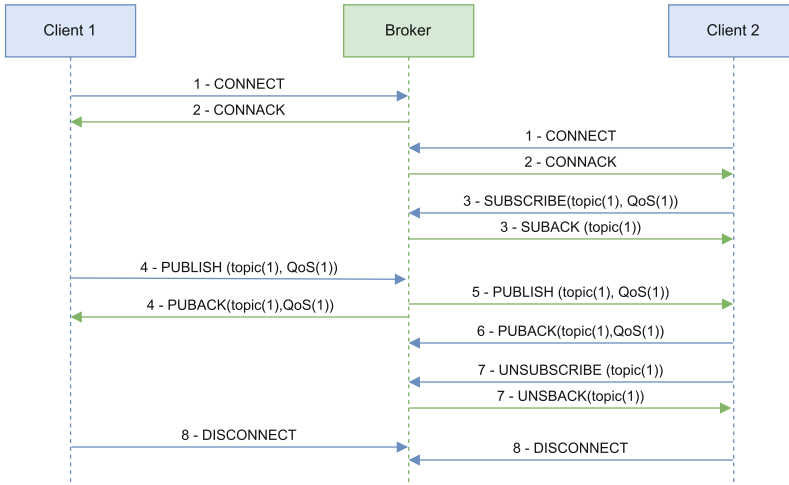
Client 1

Broker

Client 2

1 - CONNECT

2 - CONNACK

1 - CONNECT

2 - CONNACK

3 - SUBSCRIBE(topic(1), QoS(1))

3 - SUBACK (topic(1))

4 - PUBLISH (topic(1), QoS(1))

5 - PUBLISH (topic(1), QoS(1))

4 - PUBACK(topic(1),QoS(1))

6 - PUBACK(topic(1),QoS(1))

7 - UNSUBSCRIBE (topic(1))

7 - UNSBACK(topic(1))

8 - DISCONNECT

8 - DISCONNECT